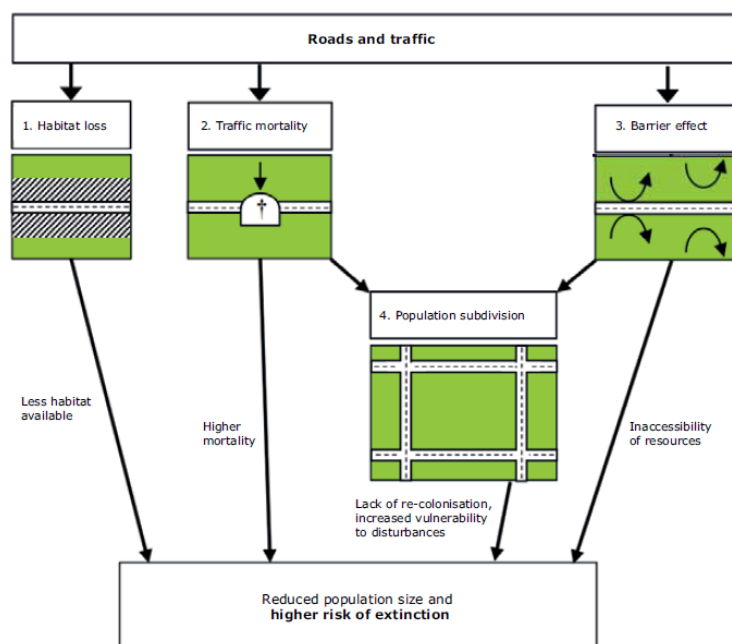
Roads and traffic

1. Habitat loss

2. Traffic mortality

3. Barrier effect

4. Population subdivision

Less habitat available

Higher mortality

Inaccessibility of resources

Lack of re-colonisation, increased vulnerability to disturbances

Reduced population size and **higher risk of extinction**